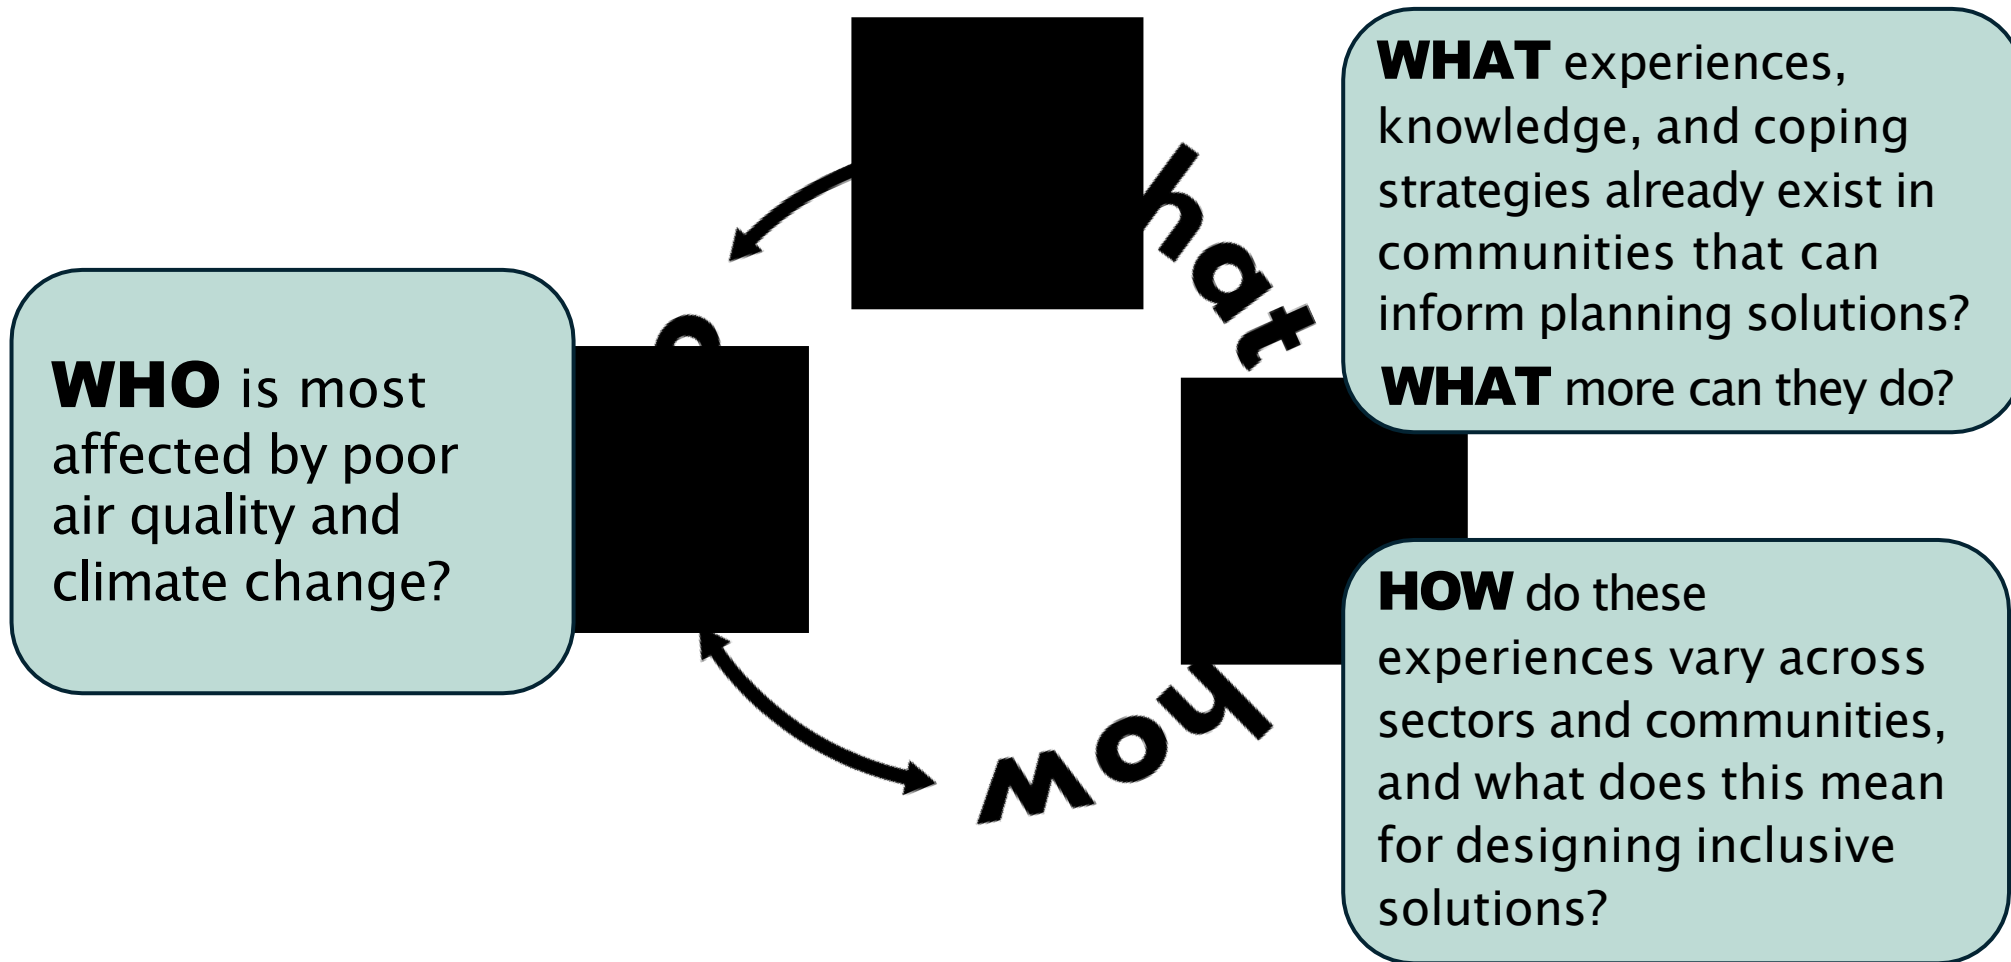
WHAT experiences, knowledge, and coping strategies already exist in communities that can inform planning solutions?
WHAT more can they do?

hat

WHO is most affected by poor air quality and climate change?

how

HOW do these experiences vary across sectors and communities, and what does this mean for designing inclusive solutions?